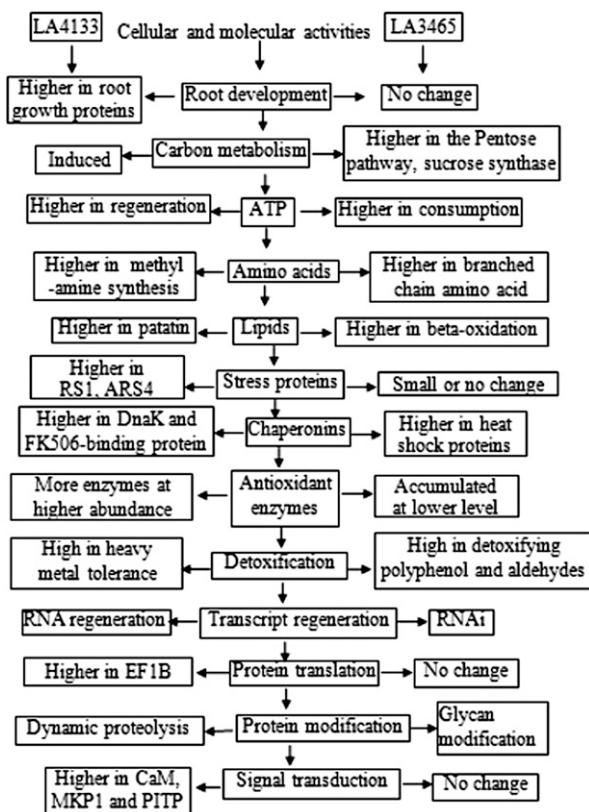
LA4133 Cellular and molecular activities LA3465

Higher in root growth proteins

Root development

No change

Induced

Carbon metabolism

Higher in the Pentose pathway, sucrose synthase

Higher in regeneration

ATP

Higher in consumption

Higher in methyl -amine synthesis

Amino acids

Higher in branched chain amino acid

Higher in patatin

Lipids

Higher in beta-oxidation

Higher in RS1, ARS4

Stress proteins

Small or no change

Higher in DnaK and FK506-binding protein

Chaperonins

Higher in heat shock proteins

More enzymes at higher abundance

Antioxidant enzymes

Accumulated at lower level

High in heavy metal tolerance

Detoxification

High in detoxifying polyphenol and aldehydes

RNA regeneration

Transcript regeneration

RNAi

Higher in EF1B

Protein translation

No change

Dynamic proteolysis

Protein modification

Glycan modification

Higher in CaM, MKP1 and PITP

Signal transduction

No change